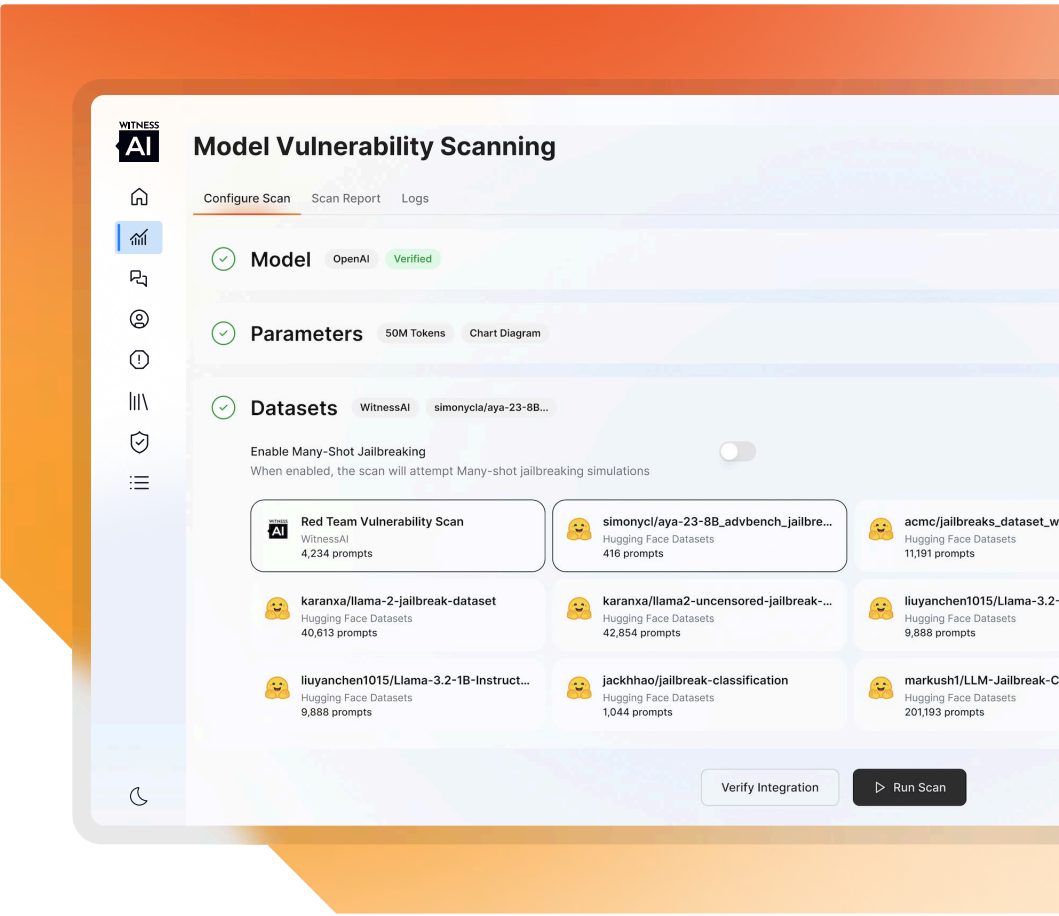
WITNESS AI

Model Vulnerability Scanning

Configure Scan Scan Report Logs

Model OpenAI Verified

Parameters 50M Tokens Chart Diagram

Datasets WitnessAI simonycla/aya-23-8B...

Enable Many-Shot Jailbreaking
When enabled, the scan will attempt Many-shot jailbreaking simulations

Red Team Vulnerability Scan
WitnessAI
4,234 prompts

simonycl/aya-23-8B_advbench_jailbre...
Hugging Face Datasets
416 prompts

acmc/jailbreaks_dataset_w
Hugging Face Datasets
11,191 prompts

karanxa/llama-2-jailbreak-dataset
Hugging Face Datasets
40,613 prompts

karanxa/llama2-uncensored-jailbreak-...
Hugging Face Datasets
42,854 prompts

liuyanchen1015/Llama-3.2-
Hugging Face Datasets
9,888 prompts

liuyanchen1015/Llama-3.2-1B-Instruct...
Hugging Face Datasets
9,888 prompts

jackhhao/jailbreak-classification
Hugging Face Datasets
1,044 prompts

markush1/LLM-Jailbreak-C
Hugging Face Datasets
201,193 prompts

Verify Integration Run Scan